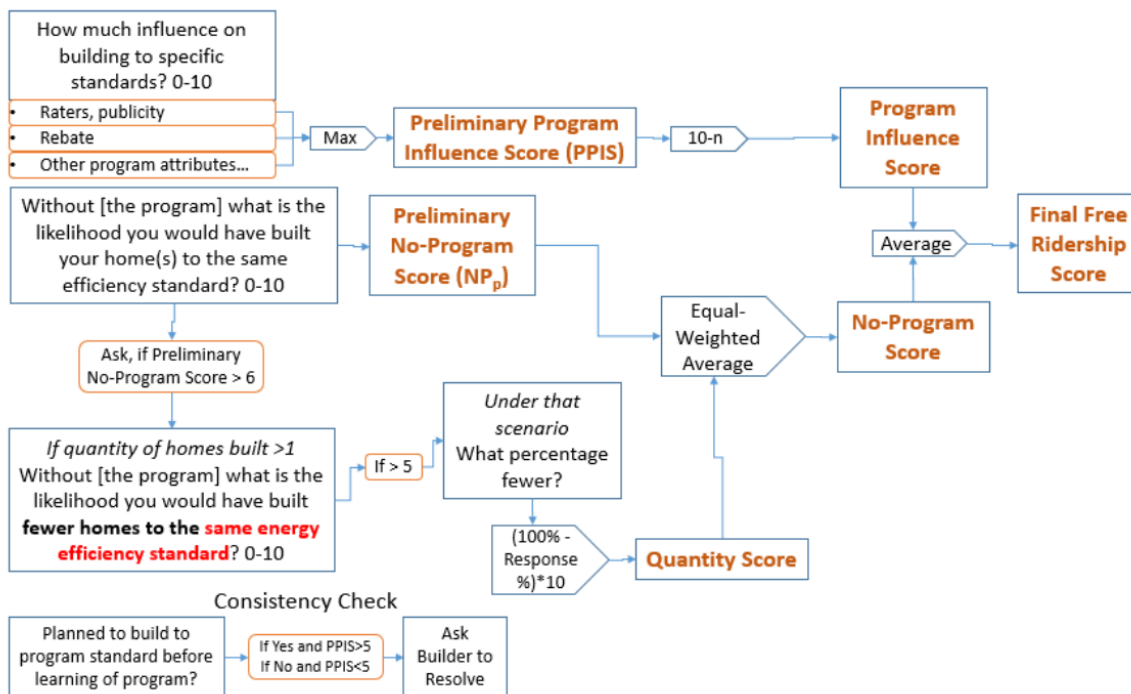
How much influence on building to specific standards? 0-10

- Raters, publicity
- Rebate
- Other program attributes...

Max

Preliminary Program Influence Score (PPIS)

10-n

Program Influence Score

Without [the program] what is the likelihood you would have built your home(s) to the same efficiency standard? 0-10

Preliminary No-Program Score ($NP_p$)

Average

Final Free Ridership Score

Equal-Weighted Average

No-Program Score

Ask, if Preliminary No-Program Score > 6

*If quantity of homes built >1*
Without [the program] what is the likelihood you would have built **fewer homes to the same energy efficiency standard**? 0-10

If > 5

*Under that scenario*
What percentage fewer?

(100% - Response %)*10

Quantity Score

Consistency Check

Planned to build to program standard before learning of program?

If Yes and PPIS>5
If No and PPIS<5

Ask Builder to Resolve